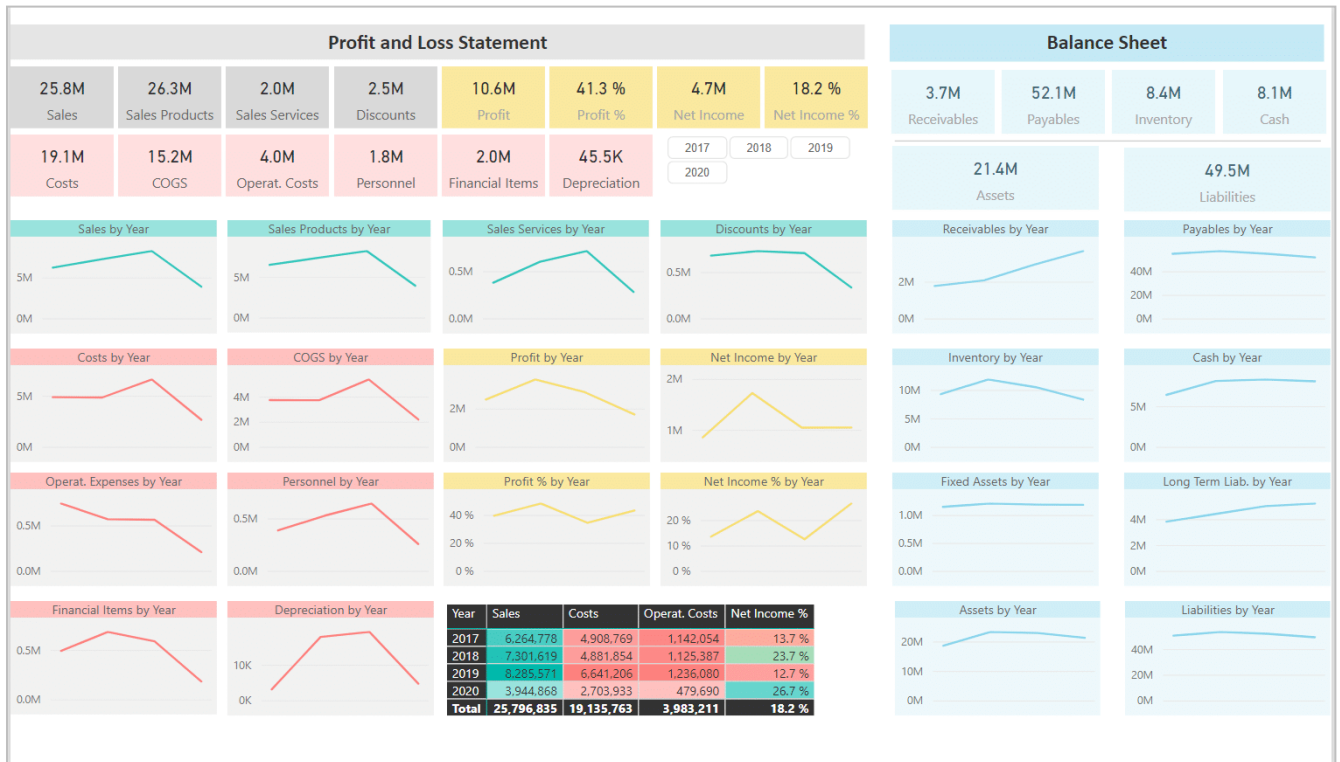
Profit and Loss Statement

25.8M
Sales

26.3M
Sales Products

2.0M
Sales Services

2.5M
Discounts

10.6M
Profit

41.3 %
Profit %

4.7M
Net Income

18.2 %
Net Income %

19.1M
Costs

15.2M
COGS

4.0M
Operat. Costs

1.8M
Personnel

2.0M
Financial Items

45.5K
Depreciation

2017 2018 2019 2020

Balance Sheet

3.7M
Receivables

52.1M
Payables

8.4M
Inventory

8.1M
Cash

21.4M
Assets

49.5M
Liabilities

Sales by Year
5M
0M

Sales Products by Year
5M
0M

Sales Services by Year
0.5M
0.0M

Discounts by Year
0.5M
0.0M

Receivables by Year
2M
0M

Payables by Year
40M
20M
0M

Costs by Year
5M
0M

COGS by Year
4M
2M
0M

Profit by Year
2M
0M

Net Income by Year
2M
1M

Inventory by Year
10M
5M
0M

Cash by Year
5M
0M

Operat. Expenses by Year
0.5M
0.0M

Personnel by Year
0.5M
0.0M

Profit % by Year
40 %
20 %
0 %

Net Income % by Year
20 %
10 %
0 %

Fixed Assets by Year
1.0M
0.5M
0.0M

Long Term Liab. by Year
4M
2M
0M

Financial Items by Year
0.5M
0.0M

Depreciation by Year
10K
0K

| Year | Sales | Costs | Operat. Costs | Net Income % |
|---|---|---|---|---|
| 2017 | 6,264,778 | 4,908,769 | 1,142,054 | 13.7 % |
| 2018 | 7,301,619 | 4,881,854 | 1,125,387 | 23.7 % |
| 2019 | 8,285,571 | 6,641,206 | 1,236,080 | 12.7 % |
| 2020 | 3,944,868 | 2,703,933 | 479,690 | 26.7 % |
| Total | 25,796,835 | 19,135,763 | 3,983,211 | 18.2 % |

Assets by Year
20M
10M
0M

Liabilities by Year
40M
20M
0M